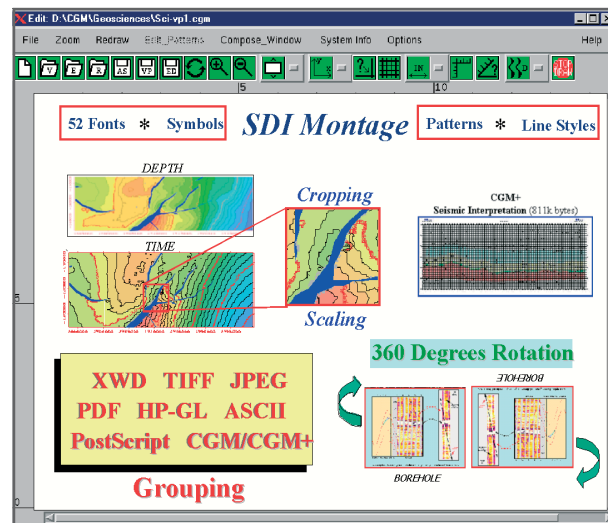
Edit: D:\CGM\Geosciences\Sci-vp1.cgm

File Zoom Redraw Edit_Patterns Compose_Window System Info Options Help

5 10

52 Fonts ✻ Symbols

SDI Montage

Patterns ✻ Line Styles

DEPTH

TIME

Cropping

Scaling

CGM+
Seismic Interpretation (811k bytes)

360 Degrees Rotation

BOREHOLE

BOREHOLE

XWD TIFF JPEG
PDF HP-GL ASCII
PostScript CGM/CGM+

Grouping

5

0